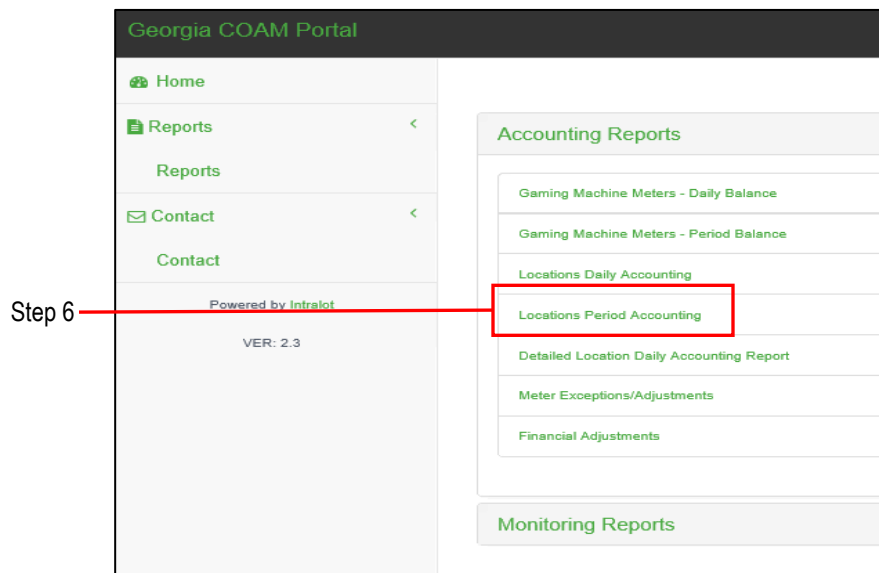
Georgia COAM Portal

Home

Reports

Reports

Contact

Contact

Powered by Intralot

VER: 2.3

Step 6

Accounting Reports

Gaming Machine Meters - Daily Balance

Gaming Machine Meters - Period Balance

Locations Daily Accounting

Locations Period Accounting

Detailed Location Daily Accounting Report

Meter Exceptions/Adjustments

Financial Adjustments

Monitoring Reports